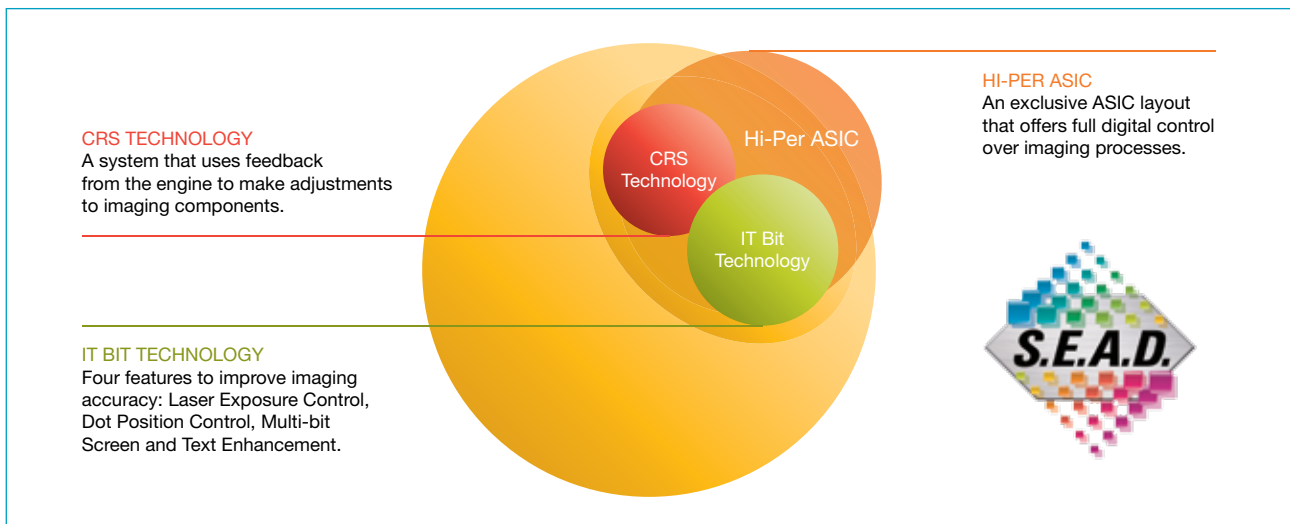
HI-PER ASIC
An exclusive ASIC layout that offers full digital control over imaging processes.

CRS TECHNOLOGY
A system that uses feedback from the engine to make adjustments to imaging components.

Hi-Per ASIC

CRS Technology

IT Bit Technology

IT BIT TECHNOLOGY
Four features to improve imaging accuracy: Laser Exposure Control, Dot Position Control, Multi-bit Screen and Text Enhancement.

S.E.A.D.